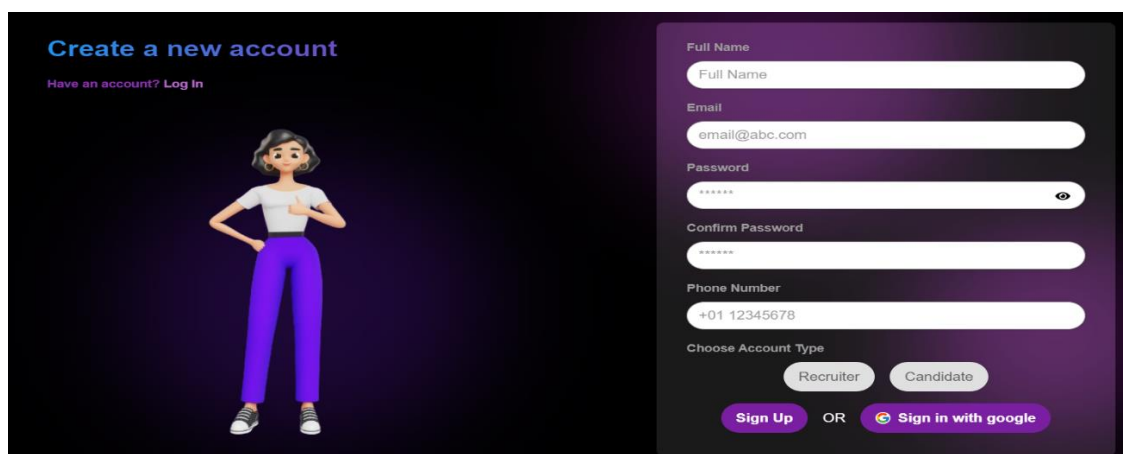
Create a new account

Have an account? Log In

Full Name

Full Name

Email

email@abc.com

Password

******

Confirm Password

******

Phone Number

+01 12345678

Choose Account Type

Recruiter

Candidate

Sign Up

OR

Sign in with google